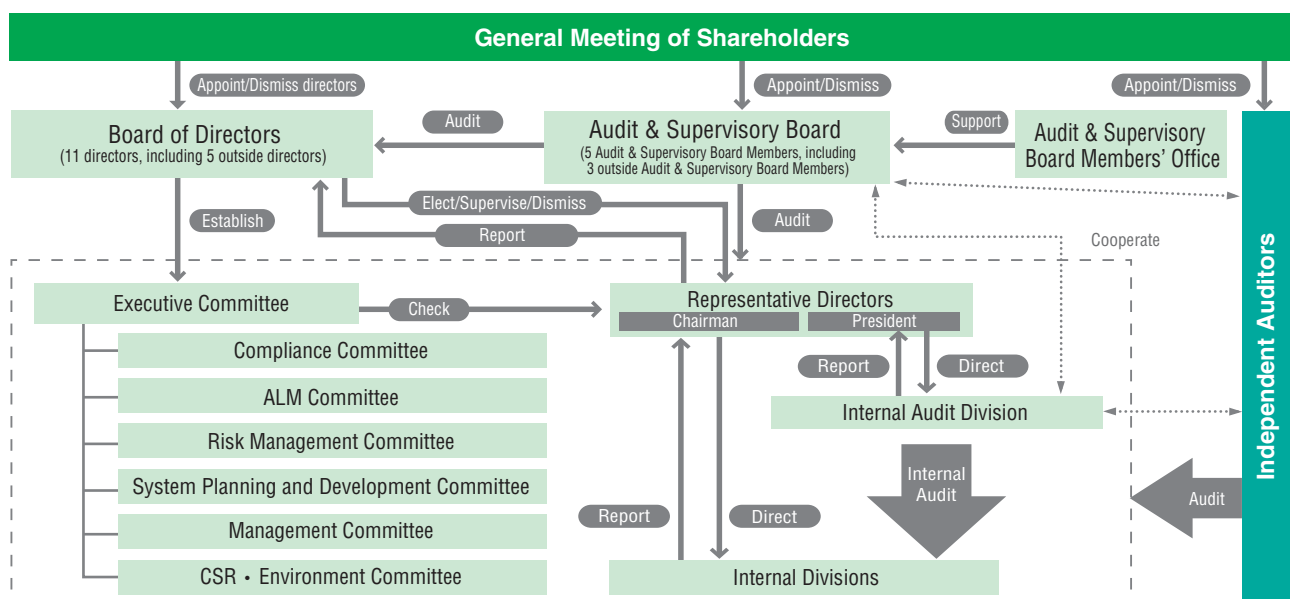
General Meeting of Shareholders

Appoint/Dismiss directors

Appoint/Dismiss

Appoint/Dismiss

Board of Directors
(11 directors, including 5 outside directors)

Audit

Audit & Supervisory Board
(5 Audit & Supervisory Board Members, including 3 outside Audit & Supervisory Board Members)

Support

Audit & Supervisory Board Members' Office

Establish

Elect/Supervise/Dismiss

Report

Audit

Cooperate

Independent Auditors

Executive Committee

Check

Representative Directors

Chairman

President

Compliance Committee

ALM Committee

Risk Management Committee

System Planning and Development Committee

Management Committee

CSR • Environment Committee

Report

Direct

Internal Audit Division

Internal Audit

Audit

Report

Direct

Internal Divisions